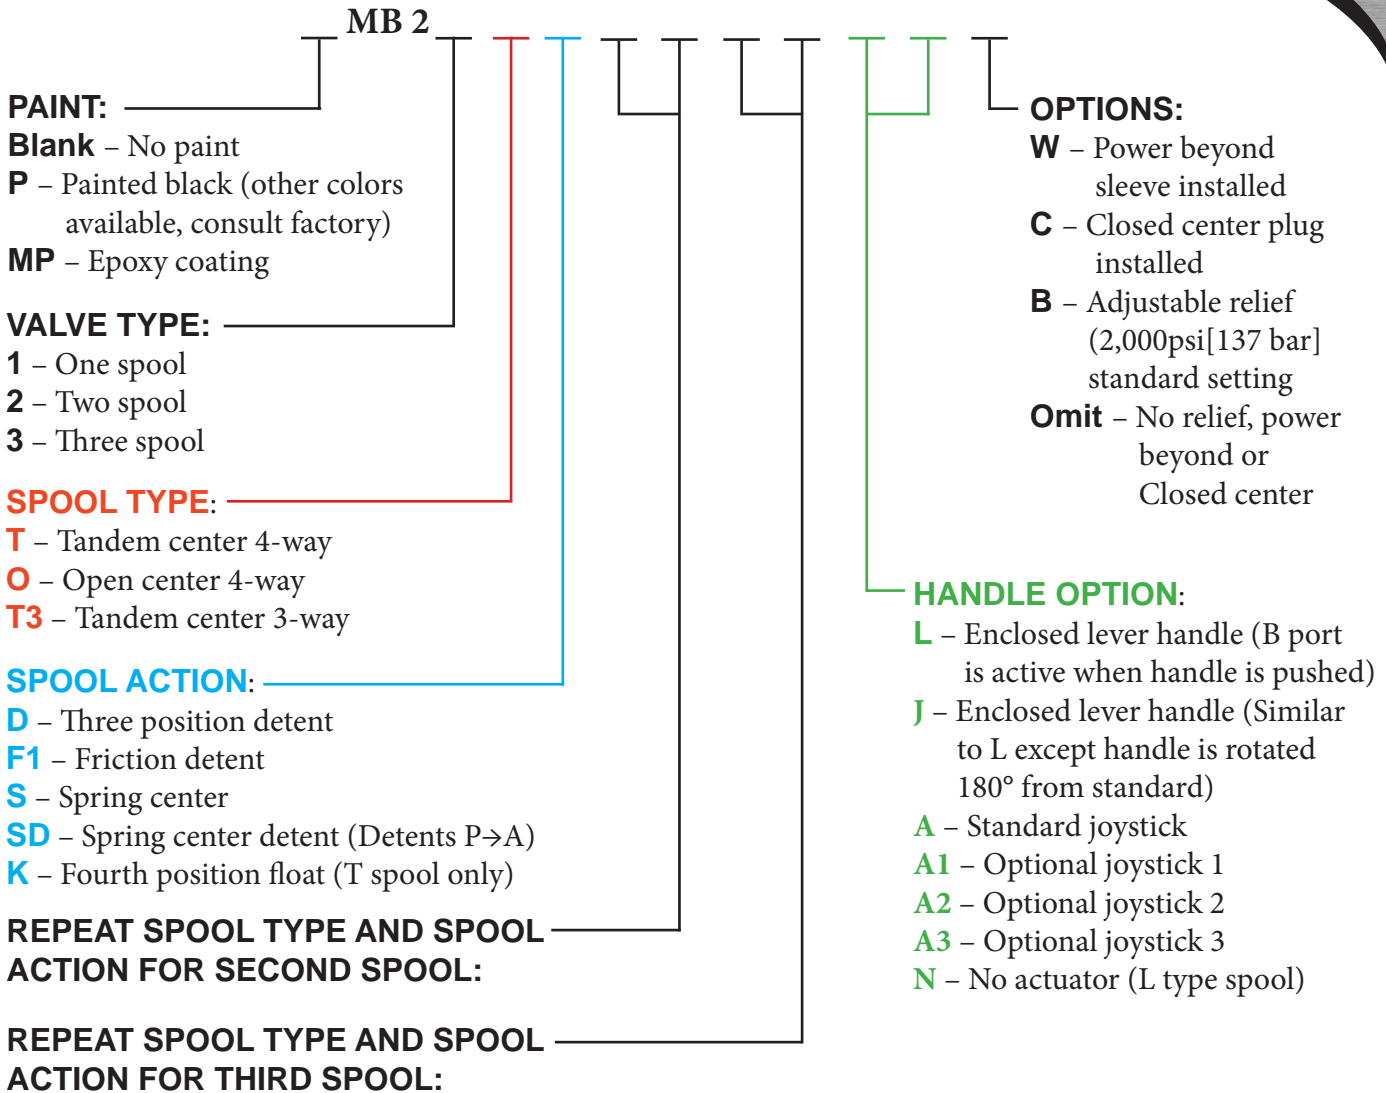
MB 2

PAINT:
Blank – No paint
P – Painted black (other colors available, consult factory)
MP – Epoxy coating

VALVE TYPE:
1 – One spool
2 – Two spool
3 – Three spool

SPOOL TYPE:
T – Tandem center 4-way
O – Open center 4-way
T3 – Tandem center 3-way

SPOOL ACTION:
D – Three position detent
F1 – Friction detent
S – Spring center
SD – Spring center detent (Detents P→A)
K – Fourth position float (T spool only)

REPEAT SPOOL TYPE AND SPOOL ACTION FOR SECOND SPOOL:

REPEAT SPOOL TYPE AND SPOOL ACTION FOR THIRD SPOOL:

OPTIONS:
W – Power beyond sleeve installed
C – Closed center plug installed
B – Adjustable relief (2,000psi[137 bar] standard setting
Omit – No relief, power beyond or Closed center

HANDLE OPTION:
L – Enclosed lever handle (B port is active when handle is pushed)
J – Enclosed lever handle (Similar to L except handle is rotated 180° from standard)
A – Standard joystick
A1 – Optional joystick 1
A2 – Optional joystick 2
A3 – Optional joystick 3
N – No actuator (L type spool)